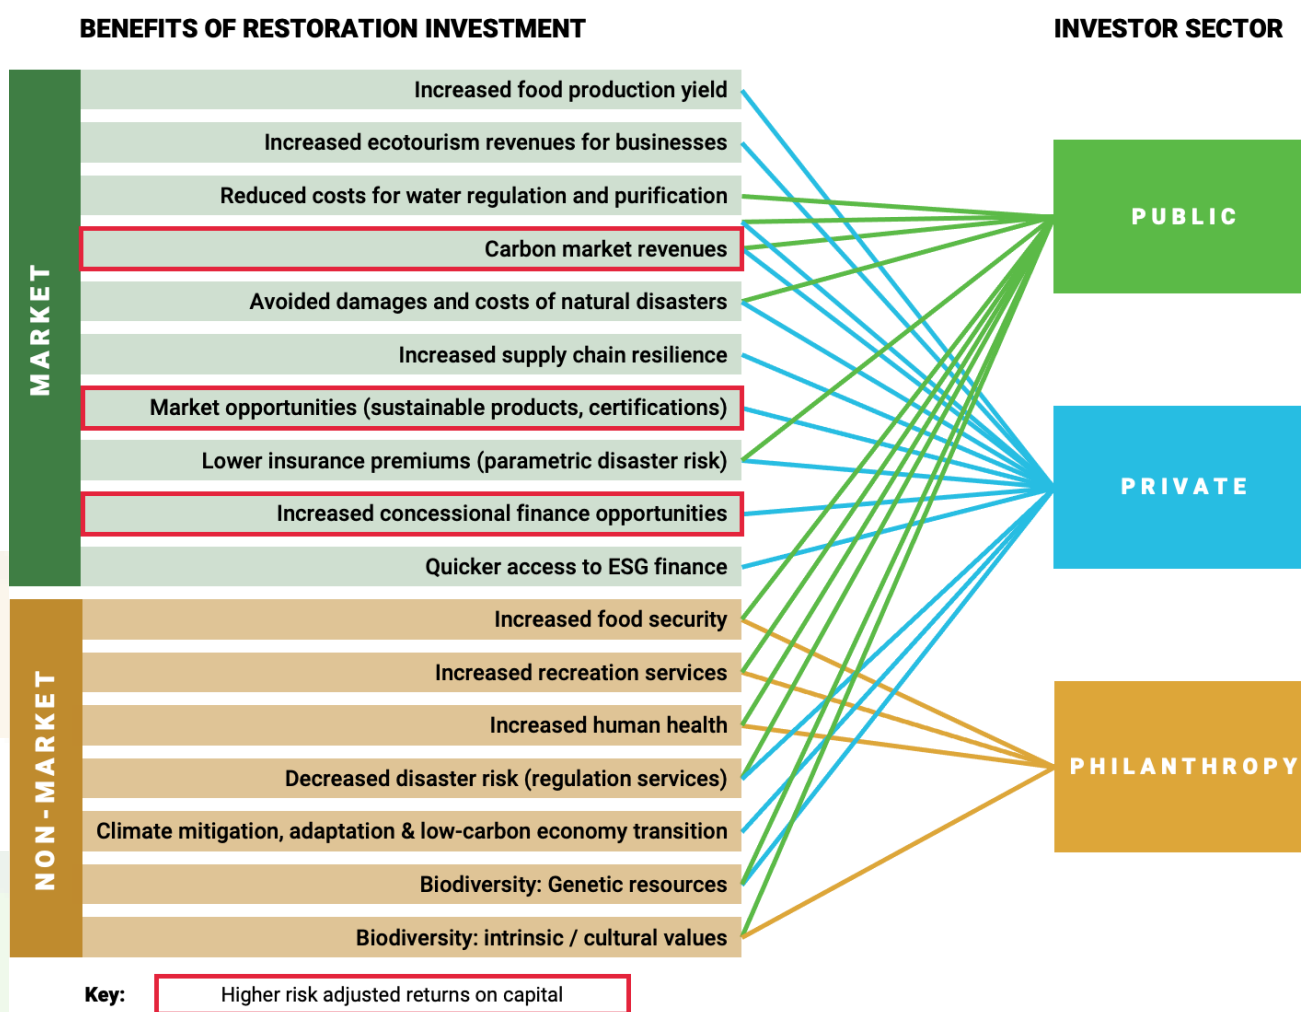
BENEFITS OF RESTORATION INVESTMENT

INVESTOR SECTOR

MARKET

Increased food production yield

Increased ecotourism revenues for businesses

Reduced costs for water regulation and purification

Carbon market revenues

Avoided damages and costs of natural disasters

Increased supply chain resilience

Market opportunities (sustainable products, certifications)

Lower insurance premiums (parametric disaster risk)

Increased concessional finance opportunities

Quicker access to ESG finance

NON-MARKET

Increased food security

Increased recreation services

Increased human health

Decreased disaster risk (regulation services)

Climate mitigation, adaptation & low-carbon economy transition

Biodiversity: Genetic resources

Biodiversity: intrinsic / cultural values

PUBLIC

PRIVATE

PHILANTHROPY

Key: Higher risk adjusted returns on capital